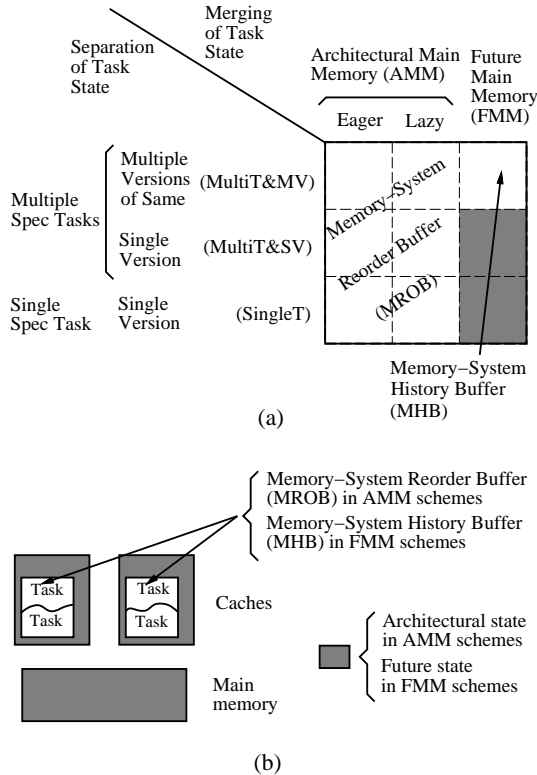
Merging of Task State

Separation of Task State

Architectural Main Memory (AMM)

Future Main Memory (FMM)

Eager

Lazy

Multiple Spec Tasks

Multiple Versions of Same

(MultiT&MV)

Single Version

(MultiT&SV)

Single Spec Task

Single Version

(SingleT)

Memory−System Reorder Buffer (MROB)

Memory−System History Buffer (MHB)

(a)

Memory−System Reorder Buffer (MROB) in AMM schemes

Memory−System History Buffer (MHB) in FMM schemes

Task

Task

Task

Task

Caches

Architectural state in AMM schemes

Future state in FMM schemes

Main memory

(b)